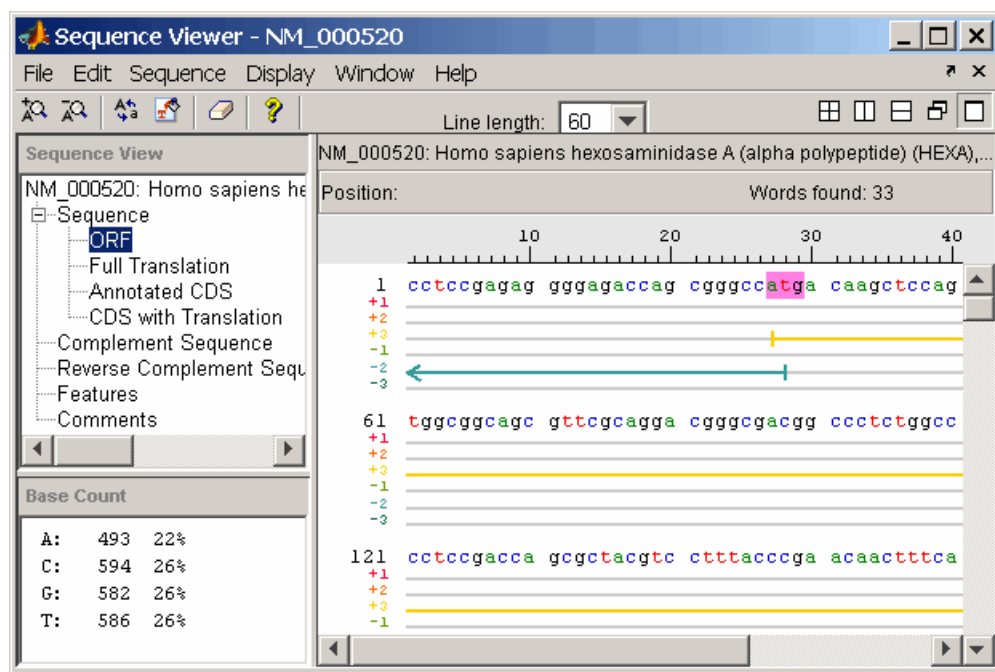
Sequence Viewer - NM_000520

File Edit Sequence Display Window Help

Line length: 60

Sequence View

NM_000520: Homo sapiens he
Sequence
ORF
Full Translation
Annotated CDS
CDS with Translation
Complement Sequence
Reverse Complement Sequ
Features
Comments

Base Count

| | | |
|---|---|---|
| A: | 493 | 22% |
| C: | 594 | 26% |
| G: | 582 | 26% |
| T: | 586 | 26% |

NM_000520: Homo sapiens hexosaminidase A (alpha polypeptide) (HEXA),...

Position:

Words found: 33

10 20 30 40

1 cctccgagag gggagaccag cgggccatga caagctccag
+1
+2
+3
-1
-2
-3

61 tggcggcagc gttcgcagga cgggcgacgg ccctctggcc
+1
+2
+3
-1
-2
-3

121 cctccgacca gcgctacgtc ctttacccga acaactttca
+1
+2
+3
-1